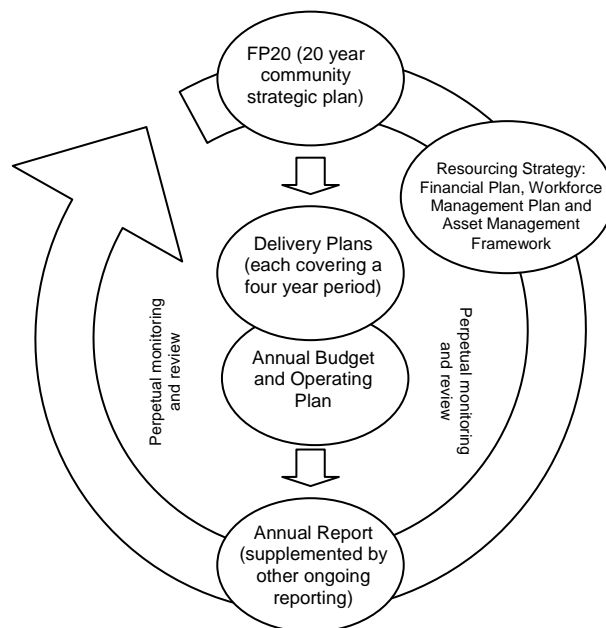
FP20 (20 year community strategic plan)

Resourcing Strategy: Financial Plan, Workforce Management Plan and Asset Management Framework

Delivery Plans (each covering a four year period)

Annual Budget and Operating Plan

Perpetual monitoring and review

Perpetual monitoring and review

Annual Report (supplemented by other ongoing reporting)